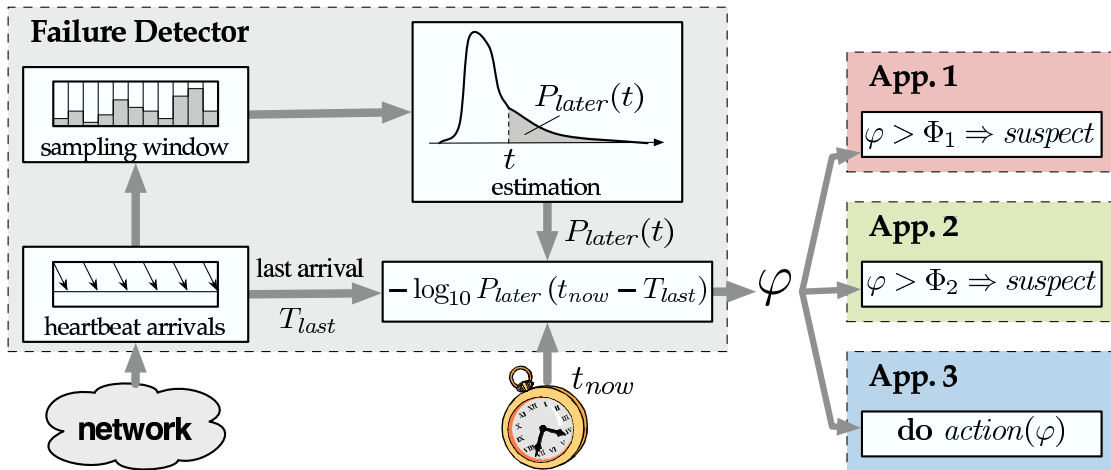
Failure Detector

sampling window

$P_{later}(t)$

$t$

estimation

$P_{later}(t)$

last arrival

$T_{last}$

heartbeat arrivals

$-\log_{10} P_{later}(t_{now} - T_{last})$

$\varphi$

$t_{now}$

network

App. 1

$\varphi > \Phi_1 \Rightarrow suspect$

App. 2

$\varphi > \Phi_2 \Rightarrow suspect$

App. 3

do $action(\varphi)$